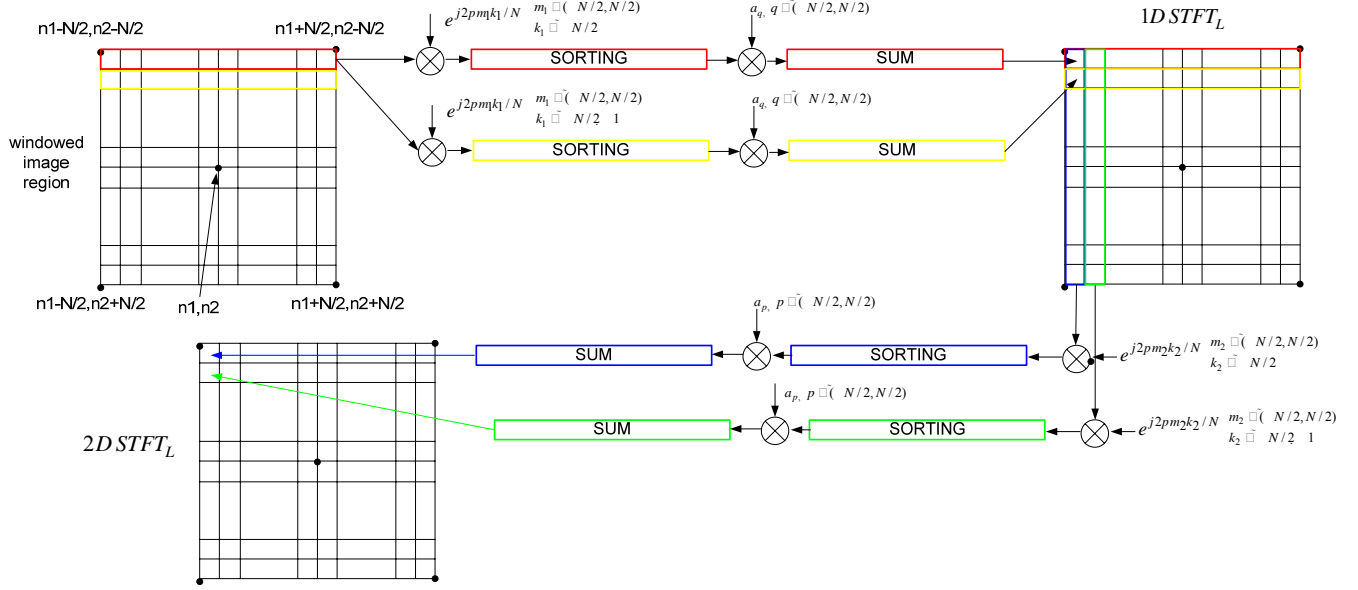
n1-N/2,n2-N/2

n1+N/2,n2-N/2

windowed image region

n1-N/2,n2+N/2

n1,n2

n1+N/2,n2+N/2

$e^{j2pm_1k_1/N}$ $m_1$ □( $N/2,N/2$) $k_1$ □ $N/2$

SORTING

$a_q$, $q$ □( $N/2,N/2$)

SUM

$e^{j2pm_1k_1/N}$ $m_1$ □( $N/2,N/2$) $k_1$ □ $N/2$ 1

SORTING

$a_q$, $q$ □( $N/2,N/2$)

SUM

$1D\ STFT_L$

$a_p$, $p$ □( $N/2,N/2$)

SUM

SORTING

$e^{j2pm_2k_2/N}$ $m_2$ □( $N/2,N/2$) $k_2$ □ $N/2$

$a_p$, $p$ □( $N/2,N/2$)

SUM

SORTING

$e^{j2pm_2k_2/N}$ $m_2$ □( $N/2,N/2$) $k_2$ □ $N/2$ 1

$2D\ STFT_L$